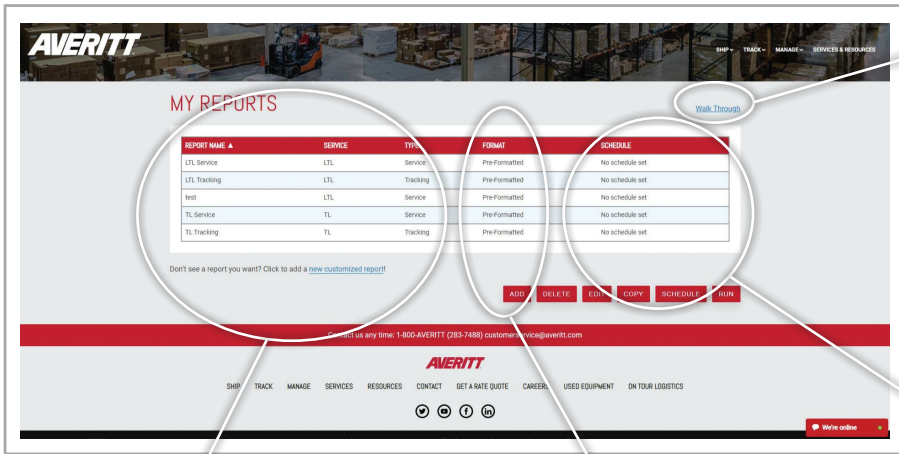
AVERITT

SHIP TRACK MANAGE SERVICES & RESOURCES

MY REPORTS

Walk Through

| REPORT NAME ▲ | SERVICE | TYPE | FORMAT | SCHEDULE |
|---|---|---|---|---|
| LTL Service | LTL | Service | Pre-Formatted | No schedule set |
| LTL Tracking | LTL | Tracking | Pre-Formatted | No schedule set |
| test | LTL | Service | Pre-Formatted | No schedule set |
| TL Service | TL | Service | Pre-Formatted | No schedule set |
| TL Tracking | TL | Tracking | Pre-Formatted | No schedule set |

Don't see a report you want? Click to add a new customized report!

ADD DELETE EDIT COPY SCHEDULE RUN

Contact us any time: 1-800-AVERITT (283-7488) customerservice@averitt.com

AVERITT

SHIP TRACK MANAGE SERVICES RESOURCES CONTACT GET A RATE QUOTE CAREERS USED EQUIPMENT ON TOUR LOGISTICS

We're online